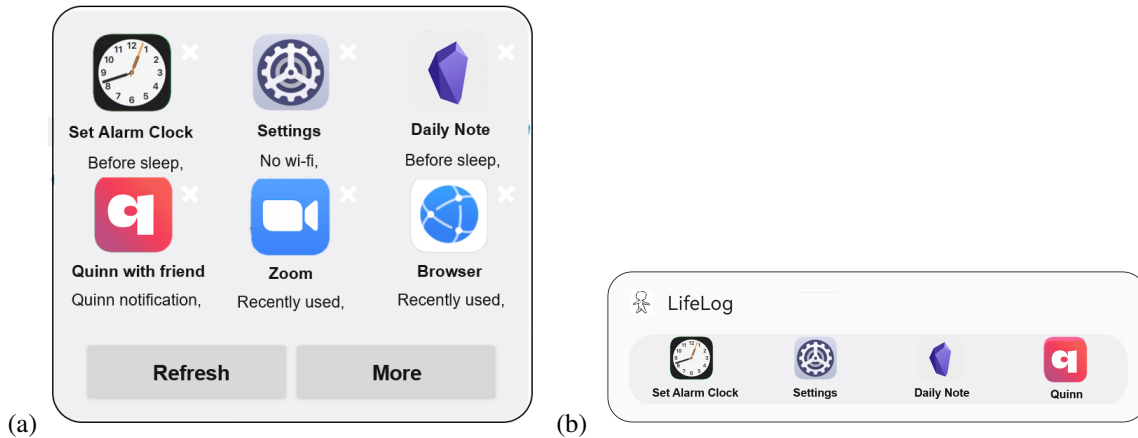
Set Alarm Clock
Before sleep,

Settings
No wi-fi,

Daily Note
Before sleep,

Quinn with friend
Quinn notification,

Zoom
Recently used,

Browser
Recently used,

Refresh

More

(a)

(b)

LifeLog

Set Alarm Clock

Settings

Daily Note

Quinn